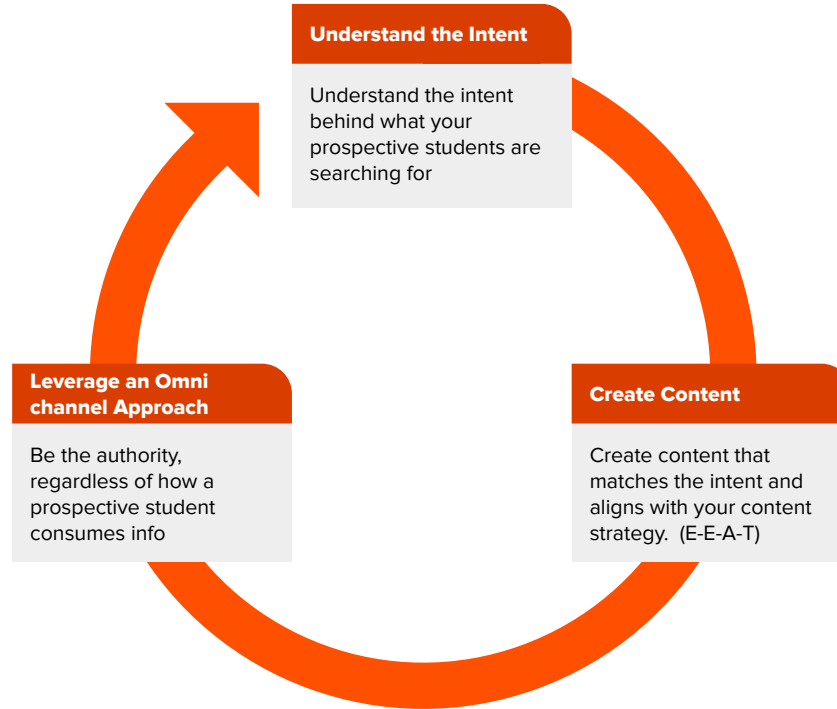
Understand the Intent

Understand the intent behind what your prospective students are searching for

Create Content

Create content that matches the intent and aligns with your content strategy. (E-E-A-T)

Leverage an Omni channel Approach

Be the authority, regardless of how a prospective student consumes info